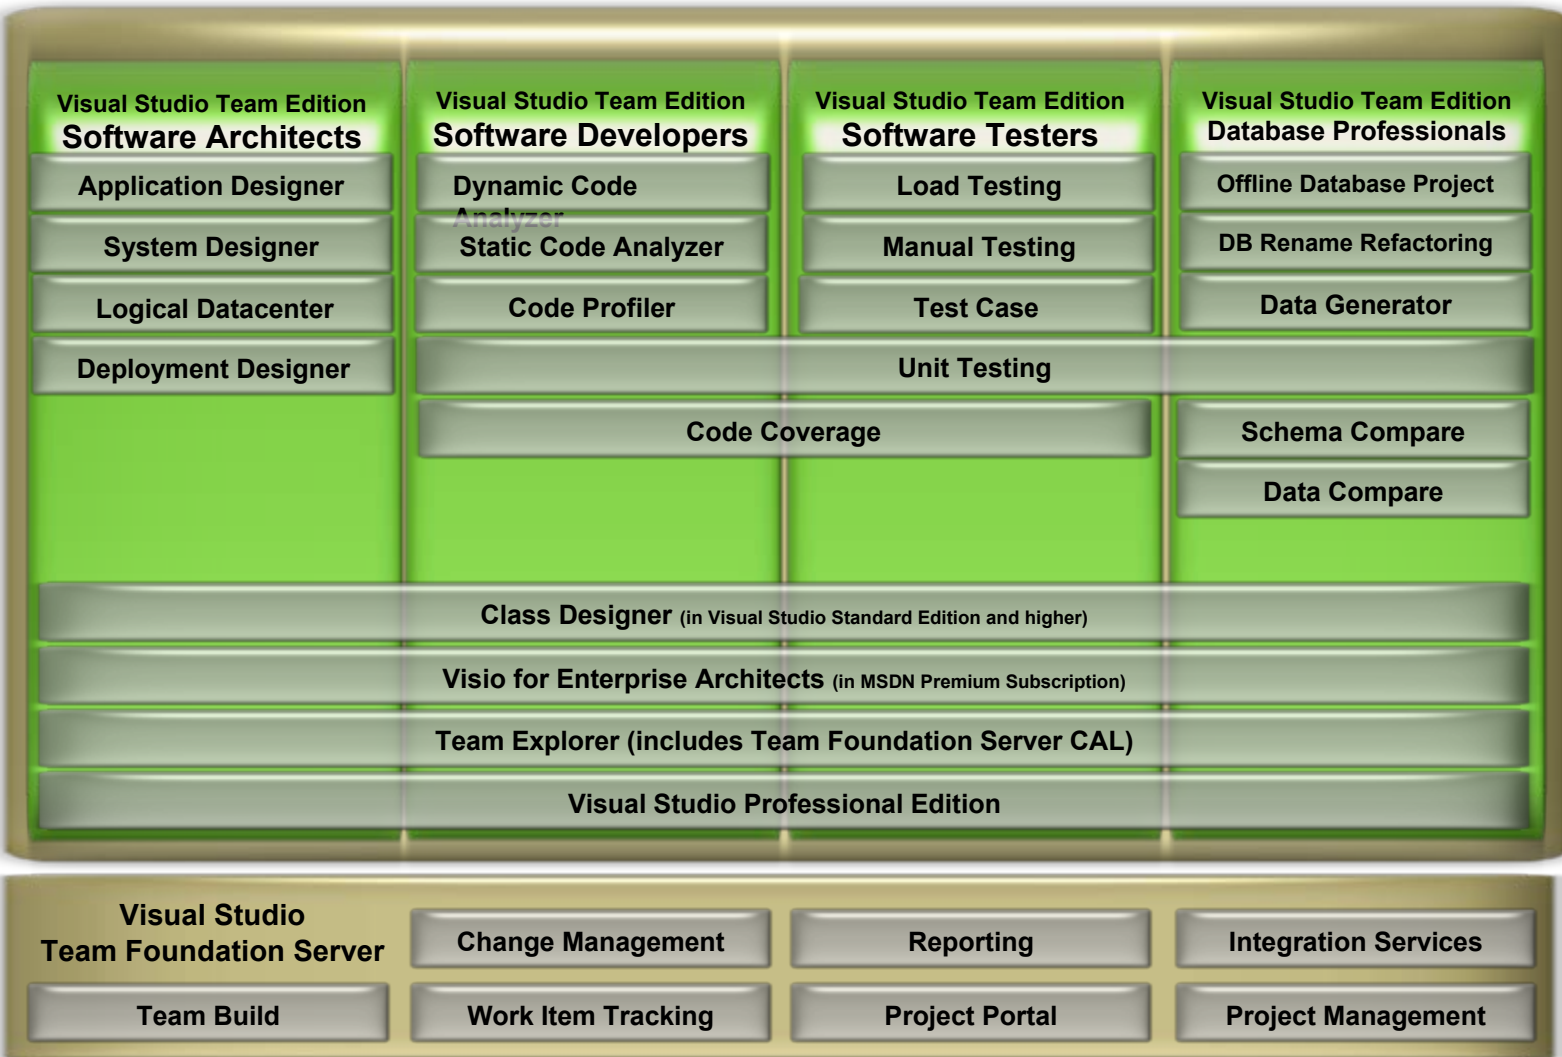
Visual Studio Team Edition
Software Architects

Application Designer

System Designer

Logical Datacenter

Deployment Designer

Visual Studio Team Edition
Software Developers

Dynamic Code Analyzer

Static Code Analyzer

Code Profiler

Visual Studio Team Edition
Software Testers

Load Testing

Manual Testing

Test Case

Visual Studio Team Edition
Database Professionals

Offline Database Project

DB Rename Refactoring

Data Generator

Unit Testing

Code Coverage

Schema Compare

Data Compare

Class Designer (in Visual Studio Standard Edition and higher)

Visio for Enterprise Architects (in MSDN Premium Subscription)

Team Explorer (includes Team Foundation Server CAL)

Visual Studio Professional Edition

Visual Studio
Team Foundation Server

Change Management

Reporting

Integration Services

Team Build

Work Item Tracking

Project Portal

Project Management